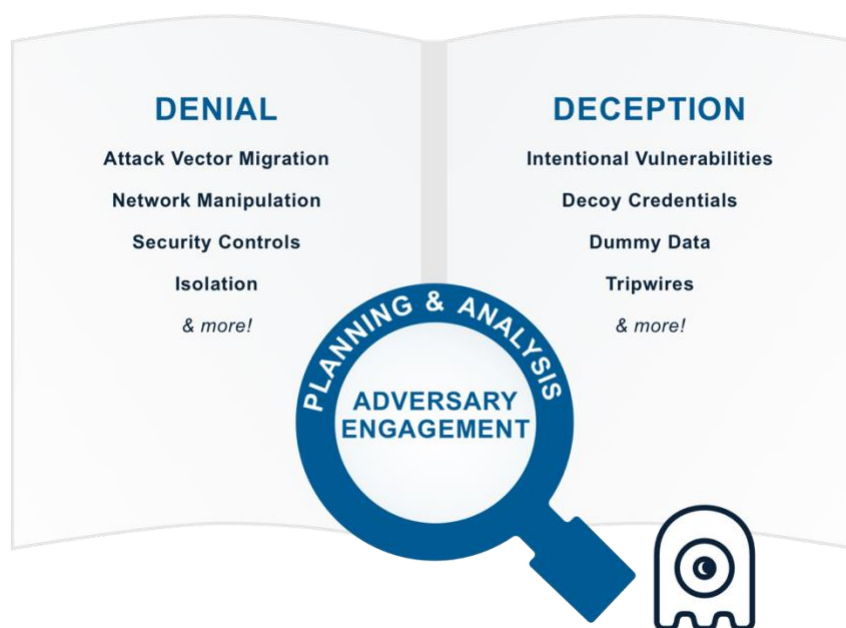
DENIAL

Attack Vector Migration

Network Manipulation

Security Controls

Isolation

& more!

DECEPTION

Intentional Vulnerabilities

Decoy Credentials

Dummy Data

Tripwires

& more!

PLANNING & ANALYSIS

ADVERSARY ENGAGEMENT